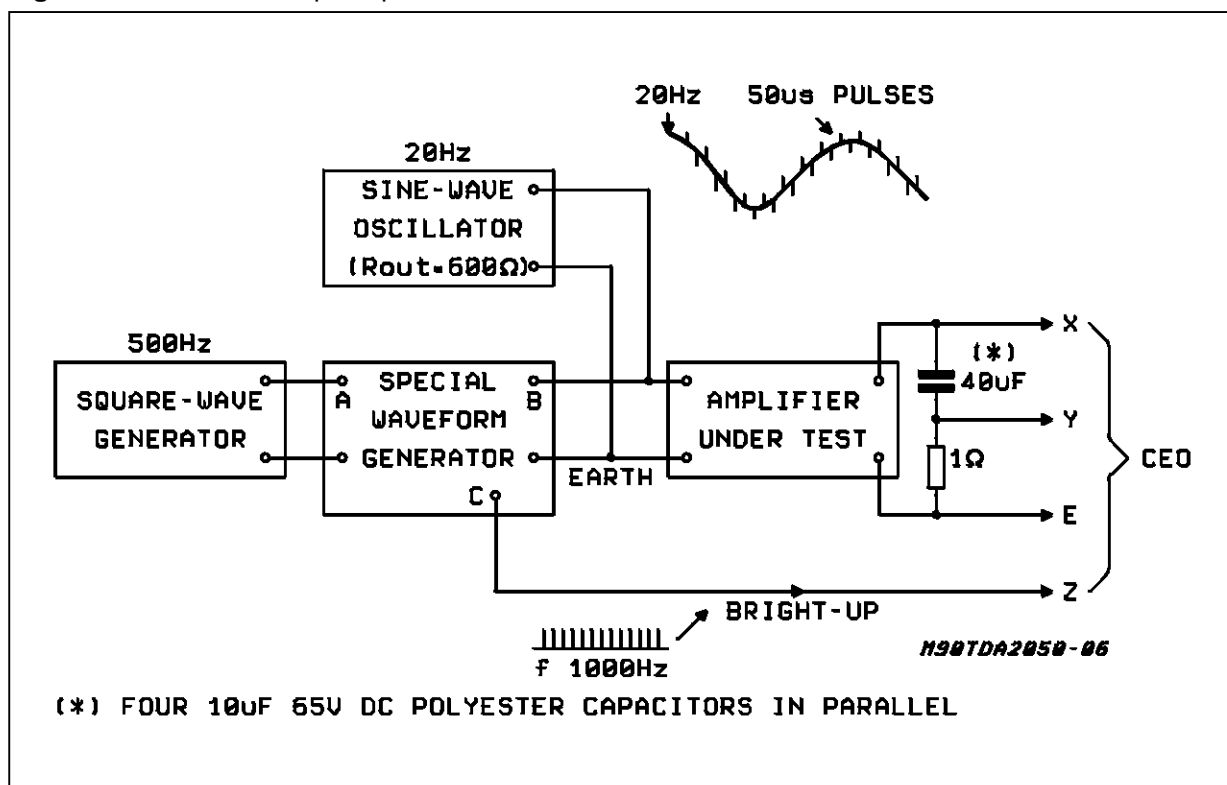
20Hz

50us PULSES

20Hz

SINE-WAVE OSCILLATOR (Rout=600Ω)

500Hz

SQUARE-WAVE GENERATOR

SPECIAL WAVEFORM GENERATOR

A

B

C

EARTH

AMPLIFIER UNDER TEST

X

(*) 40uF

Y

1Ω

E

Z

CEO

BRIGHT-UP

f 1000Hz

M98TDA2050-06

(*) FOUR 10uF 65V DC POLYESTER CAPACITORS IN PARALLEL